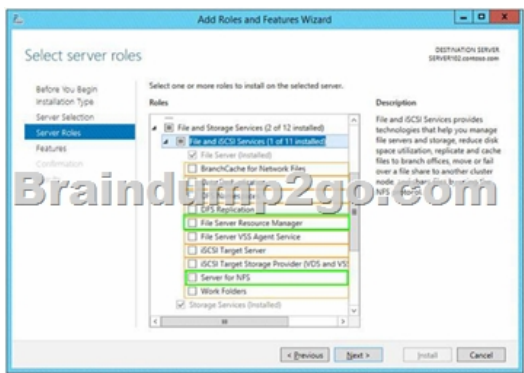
Add Roles and Features Wizard

Select server roles

DESTINATION SERVER
SERVER02.contoso.com

Before You Begin
Installation Type
Server Selection
Server Roles
Features
Confirmation
Results

Select one or more roles to install on the selected server.

Roles

File and Storage Services (2 of 12 installed)
File and iSCSI Services (1 of 11 installed)
File Server (Installed)
BranchCache for Network Files
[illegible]
DFS Replication
File Server Resource Manager
File Server VSS Agent Service
iSCSI Target Server
iSCSI Target Storage Provider (VDS and VS
Server for NFS
Work Folders
Storage Services (Installed)

Description

File and iSCSI Services provides technologies that help you manage file servers and storage, reduce disk space utilization, replicate and cache files to branch offices, move or fail over a file share to another cluster node, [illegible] NFS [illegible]

Braindump2go.com

< Previous
Next >
Install
Cancel